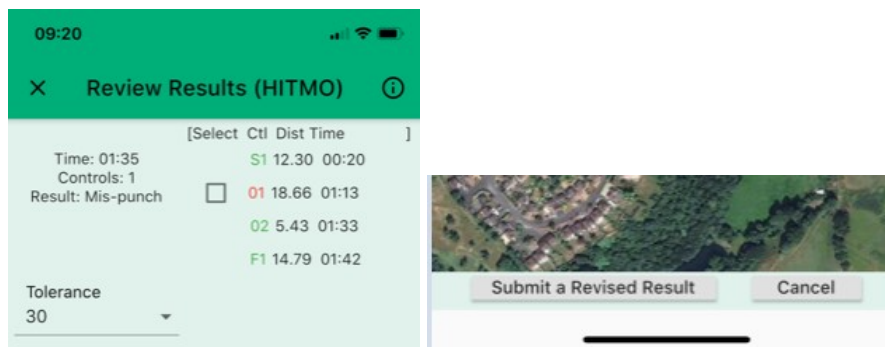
09:20

Review Results (HITMO)

[Select Ctl Dist Time ]

Time: 01:35
Controls: 1
Result: Mis-punch

| Ctl | Dist | Time |
|---|---|---|
| S1 | 12.30 | 00:20 |
| 01 | 18.66 | 01:13 |
| 02 | 5.43 | 01:33 |
| F1 | 14.79 | 01:42 |

Tolerance
30

Submit a Revised Result

Cancel